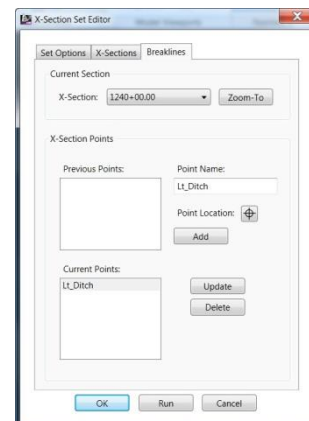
X-Section Set Editor

Set Options | X-Sections | Breaklines

Current Section

X-Section: 1240+00.00

Zoom-To

X-Section Points

Previous Points:

Point Name:

Lt_Ditch

Point Location:

Add

Current Points:

Lt_Ditch

Update

Delete

OK

Run

Cancel